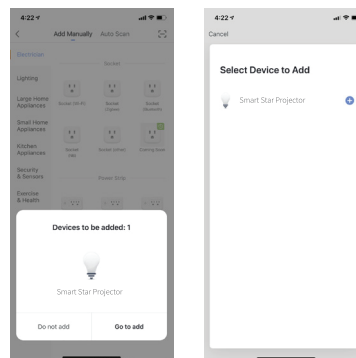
4:22

Add Manually Auto Scan

Electrician

Lighting

Large Home Appliances

Small Home Appliances

Kitchen Appliances

Security & Sensors

Exercise & Health

Socket

Socket (Wi-Fi)

Socket (Zigbee)

Socket (Bluetooth)

Socket (NB)

Socket (other)

Cooking Scale

Power Strip

Devices to be added: 1

Smart Star Projector

Do not add

Go to add

4:22

Cancel

Select Device to Add

Smart Star Projector